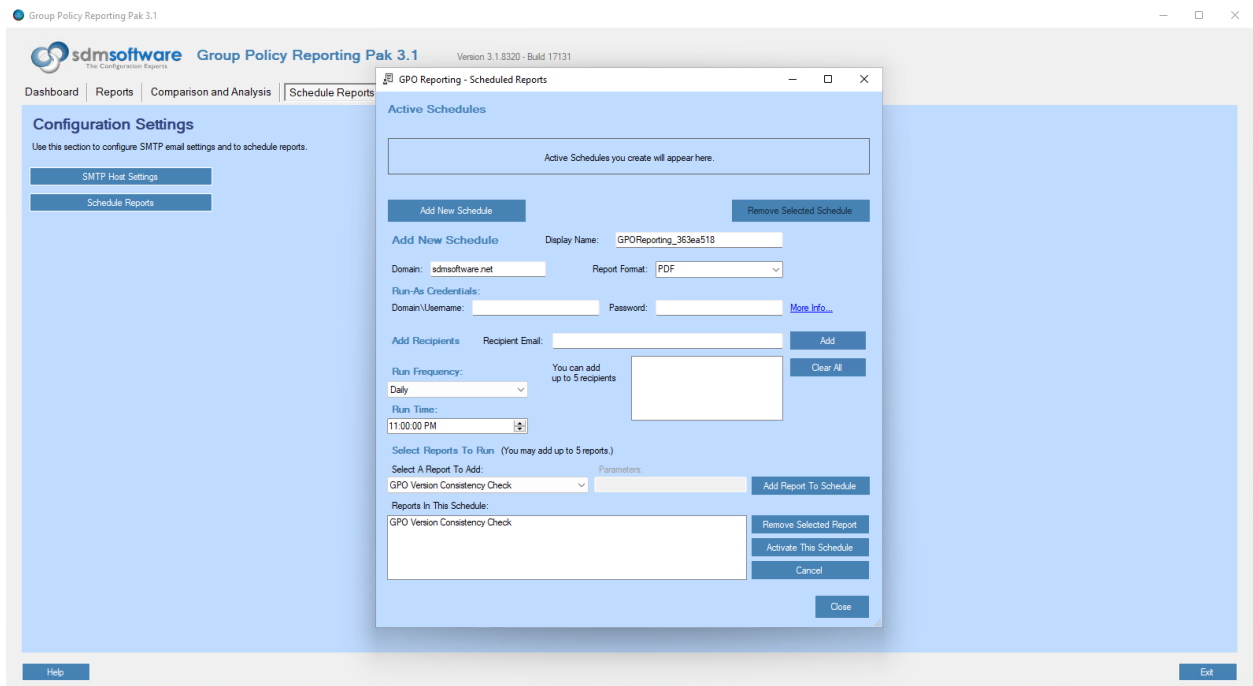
Group Policy Reporting Pak 3.1

sdmsoftware
The Configuration Experts
Group Policy Reporting Pak 3.1
Version 3.1.8320 - Build 17131

Dashboard | Reports | Comparison and Analysis | Schedule Reports

Configuration Settings
Use this section to configure SMTP email settings and to schedule reports.
SMTP Host Settings
Schedule Reports

GPO Reporting - Scheduled Reports

Active Schedules
Active Schedules you create will appear here.
Add New Schedule
Remove Selected Schedule

Add New Schedule
Display Name: GPOReporting_363ea518
Domain: sdmsoftware.net
Report Format: PDF

Run-As Credentials:
Domain\Username:
Password:
More Info...

Add Recipients
Recipient Email:
Add
Clear All
You can add up to 5 recipients

Run Frequency:
Daily
Run Time:
11:00:00 PM

Select Reports To Run (You may add up to 5 reports.)
Select A Report To Add:
GPO Version Consistency Check
Parameters:
Add Report To Schedule
Reports In This Schedule:
GPO Version Consistency Check
Remove Selected Report
Activate This Schedule
Cancel
Close

Help
Exit